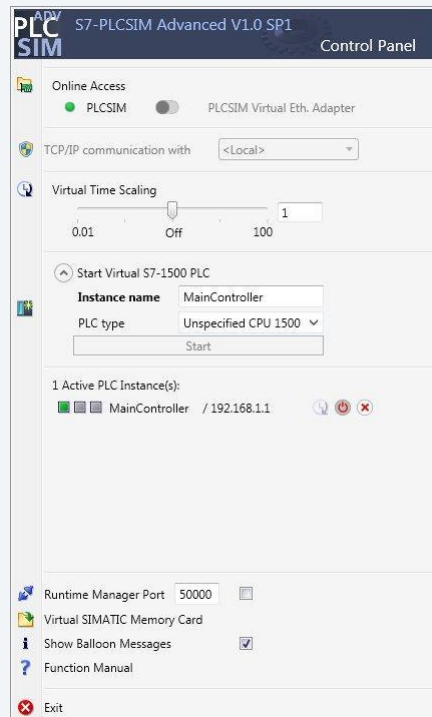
PLC ADV SIM S7-PLCSIM Advanced V1.0 SP1
Control Panel

Online Access
PLCSIM PLCSIM Virtual Eth. Adapter

TCP/IP communication with <Local>

Virtual Time Scaling
1
0.01 Off 100

Start Virtual S7-1500 PLC
Instance name MainController
PLC type Unspecified CPU 1500
Start

1 Active PLC Instance(s):
MainController / 192.168.1.1

Runtime Manager Port 50000
Virtual SIMATIC Memory Card
Show Balloon Messages
Function Manual

Exit